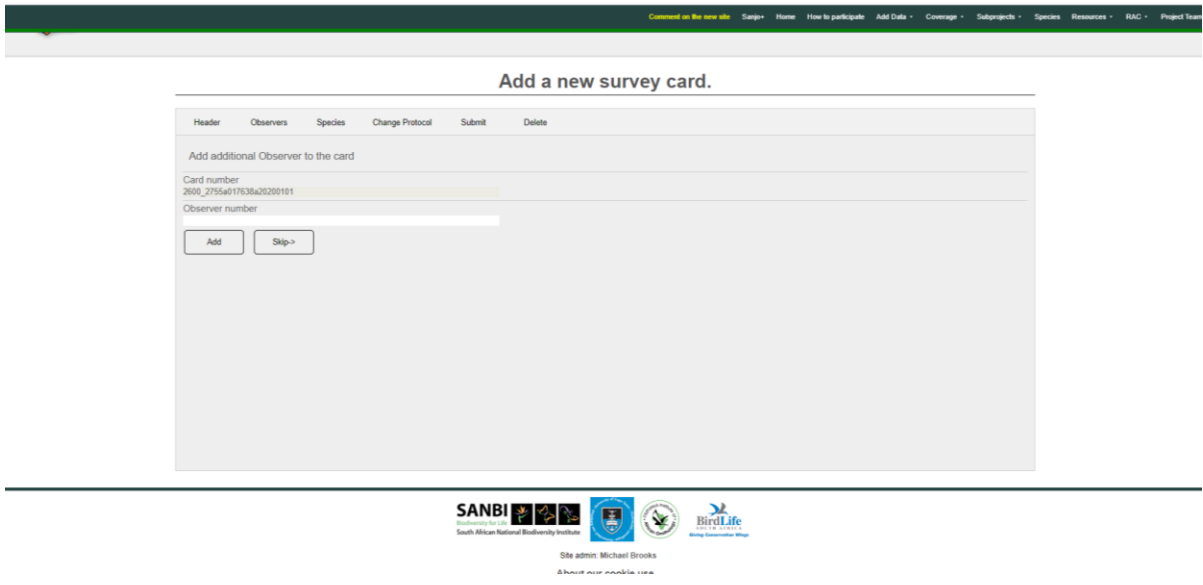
Comment on the new site Sanjo+ Home How to participate Add Data ▾ Coverage ▾ Subprojects ▾ Species Resources ▾ RAC ▾ Project Team

Add a new survey card.

Header Observers Species Change Protocol Submit Delete

Add additional Observer to the card

Card number
2600_2755a017638a20200101

Observer number

Add Skip->

SANBI
Biodiversity for Life
South African National Biodiversity Institute

BirdLife
SOUTH AFRICA
Giving Conservation Wings

Site admin: Michael Brooks

About our cookie use